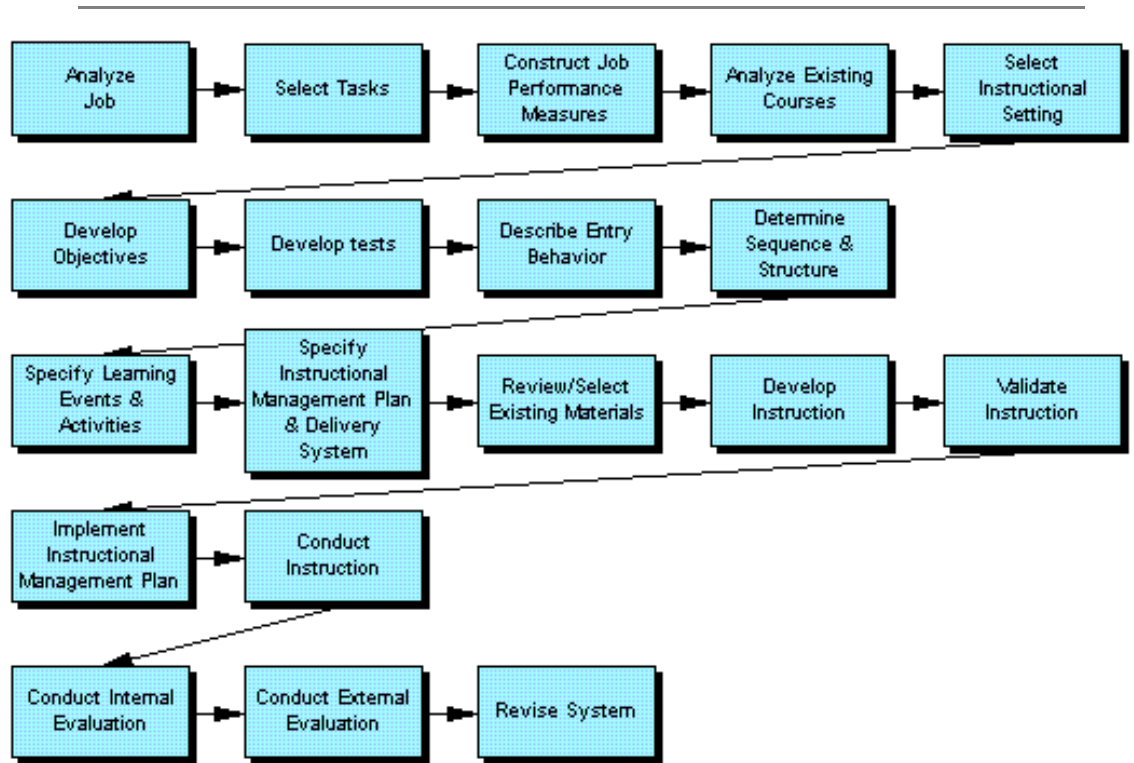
Analyze Job

Select Tasks

Construct Job Performance Measures

Analyze Existing Courses

Select Instructional Setting

Develop Objectives

Develop tests

Describe Entry Behavior

Determine Sequence & Structure

Specify Learning Events & Activities

Specify Instructional Management Plan & Delivery System

Review/Select Existing Materials

Develop Instruction

Validate Instruction

Implement Instructional Management Plan

Conduct Instruction

Conduct Internal Evaluation

Conduct External Evaluation

Revise System